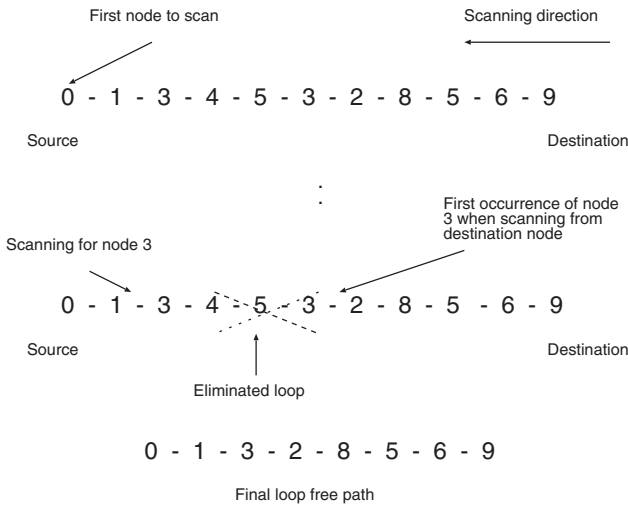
First node to scan

Scanning direction

0 - 1 - 3 - 4 - 5 - 3 - 2 - 8 - 5 - 6 - 9

Source

Destination

:

First occurrence of node 3 when scanning from destination node

Scanning for node 3

0 - 1 - 3 - 4 - 5 - 3 - 2 - 8 - 5 - 6 - 9

Source

Destination

Eliminated loop

0 - 1 - 3 - 2 - 8 - 5 - 6 - 9

Final loop free path